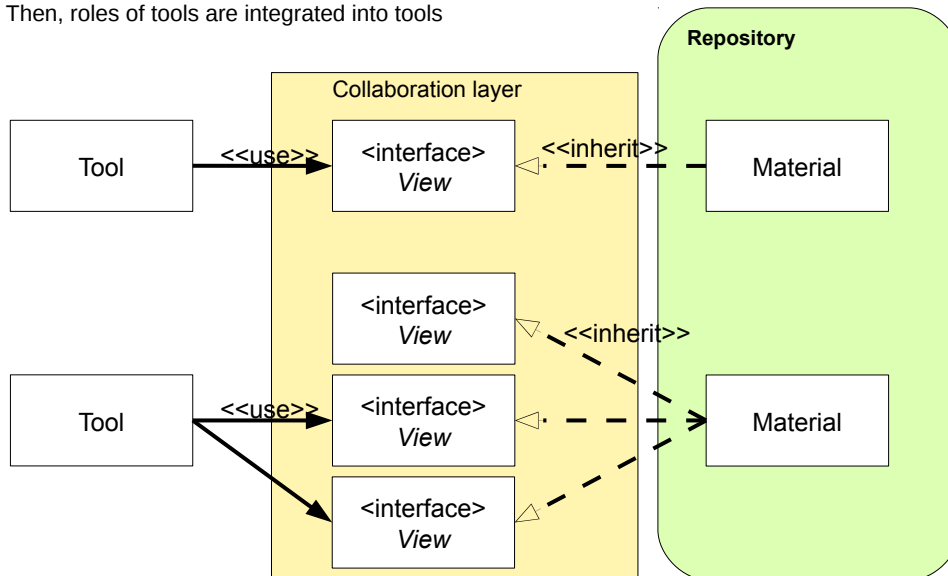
Then, roles of tools are integrated into tools

Repository

Collaboration layer

Tool

<<use>>

<interface>
*View*

<<inherit>>

Material

<interface>
*View*

<<inherit>>

Tool

<<use>>

<interface>
*View*

Material

<interface>
*View*